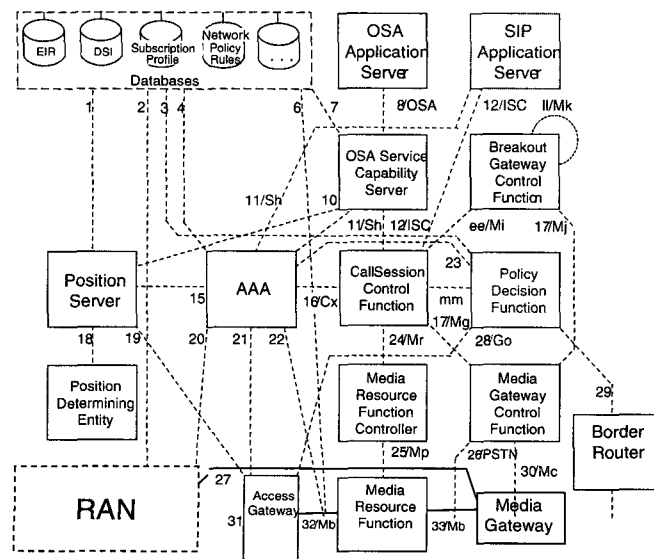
EIR
DSI
Subscription Profile
Network Policy Rules
. . .
Databases
OSA Application Server
SIP Application Server
1
2
3
4
6
7
8/OSA
12/ISC
ll/Mk
OSA Service Capability Server
Breakout Gateway Control Function
11/Sh
10
11/Sh
12/ISC
ee/Mi
17/Mj
23
Position Server
AAA
CallSession Control Function
Policy Decision Function
15
16/Cx
mm
17/Mg
28/Go
18
19
20
21
22
24/Mr
Position Determining Entity
Media Resource Function Controller
Media Gateway Control Function
29
Border Router
25/Mp
26/PSTN
30/Mc
27
RAN
Access Gateway
Media Resource Function
Media Gateway
31
32/Mb
33/Mb